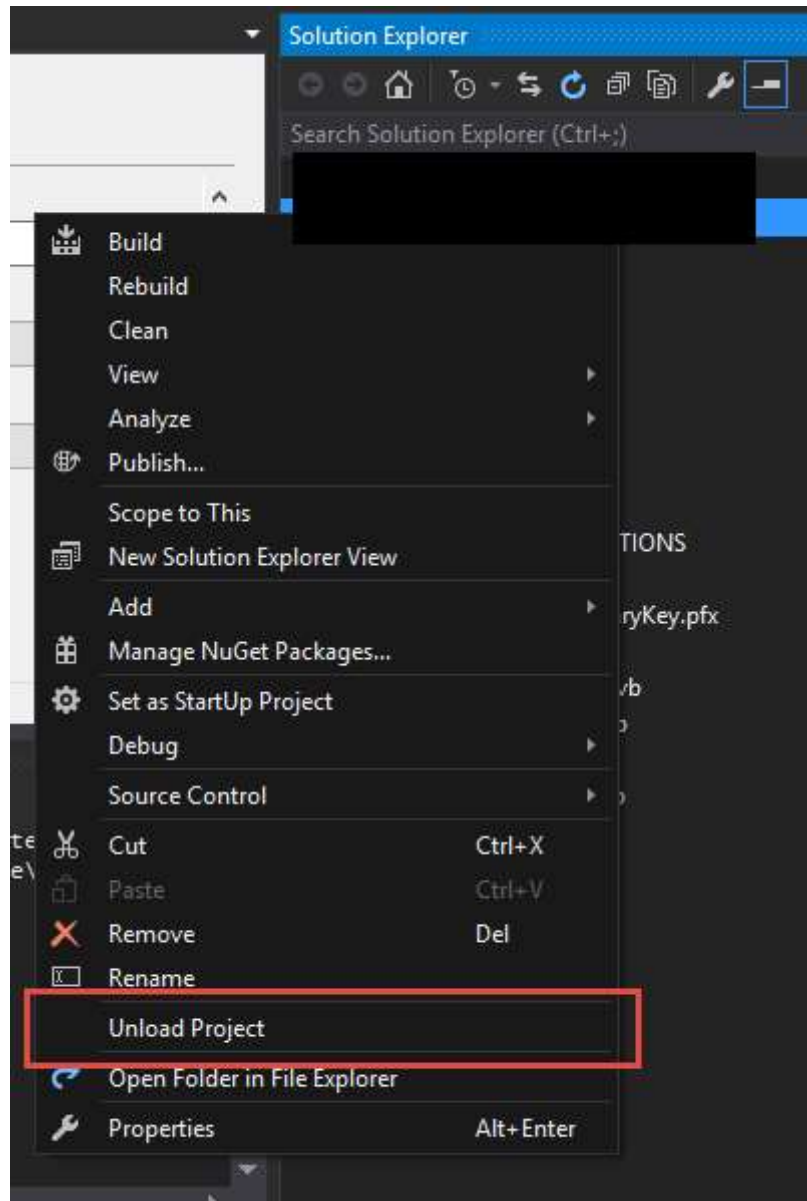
Solution Explorer

Search Solution Explorer (Ctrl+;)

Build
Rebuild
Clean
View
Analyze
Publish...
Scope to This
New Solution Explorer View
Add
Manage NuGet Packages...
Set as StartUp Project
Debug
Source Control
Cut Ctrl+X
Paste Ctrl+V
Remove Del
Rename
Unload Project
Open Folder in File Explorer
Properties Alt+Enter

TIONS
ryKey.pfx
vb
te
e\